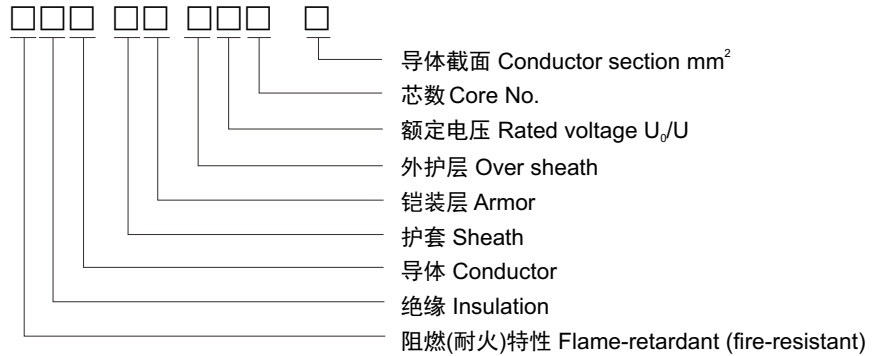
□□□ □□ □□□ □

导体截面 Conductor section mm$^2$

芯数 Core No.

额定电压 Rated voltage $U_0/U$

外护层 Over sheath

铠装层 Armor

护套 Sheath

导体 Conductor

绝缘 Insulation

阻燃(耐火)特性 Flame-retardant (fire-resistant)